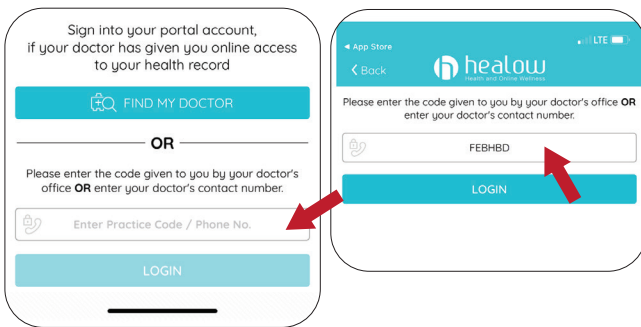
Sign into your portal account, if your doctor has given you online access to your health record

FIND MY DOCTOR

OR

Please enter the code given to you by your doctor's office **OR** enter your doctor's contact number.

Enter Practice Code / Phone No.

LOGIN

◂ App Store

LTE

‹ Back

healow

Health and Online Wellness

Please enter the code given to you by your doctor's office **OR** enter your doctor's contact number.

FEBHBD

LOGIN